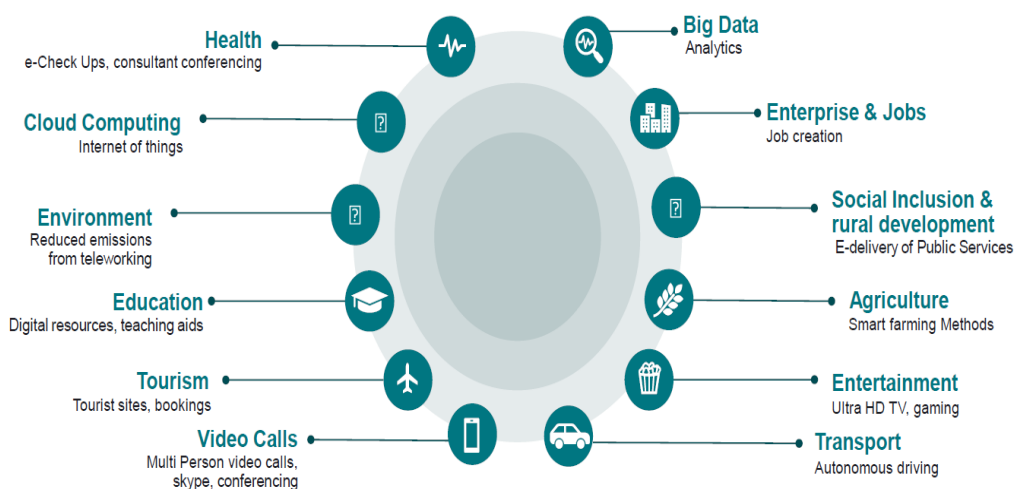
Health
e-Check Ups, consultant conferencing

Big Data
Analytics

Cloud Computing
Internet of things

Enterprise & Jobs
Job creation

Environment
Reduced emissions from teleworking

Social Inclusion & rural development
E-delivery of Public Services

Education
Digital resources, teaching aids

Agriculture
Smart farming Methods

Tourism
Tourist sites, bookings

Entertainment
Ultra HD TV, gaming

Video Calls
Multi Person video calls, skype, conferencing

Transport
Autonomous driving